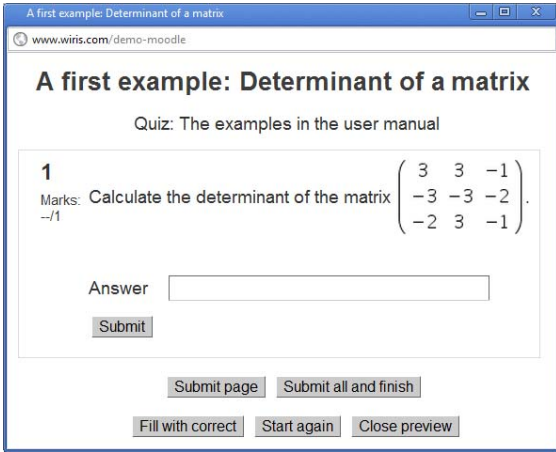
A first example: Determinant of a matrix

www.wiris.com/demo-moodle

A first example: Determinant of a matrix

Quiz: The examples in the user manual

1

Marks: --/1

Calculate the determinant of the matrix $\begin{pmatrix} 3 & 3 & -1 \\ -3 & -3 & -2 \\ -2 & 3 & -1 \end{pmatrix}$.

Answer

Submit

Submit page

Submit all and finish

Fill with correct

Start again

Close preview